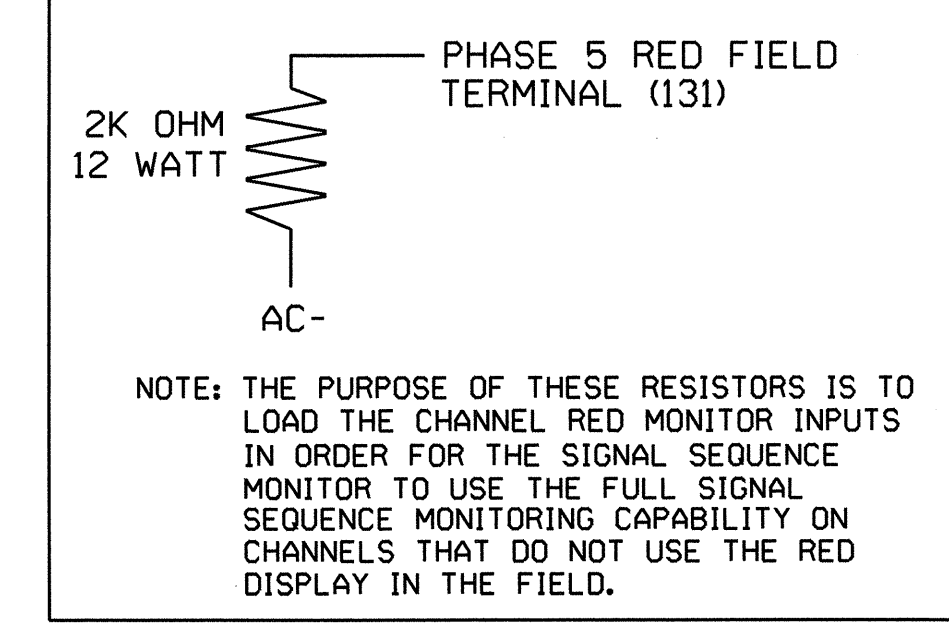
PHASE 5 RED FIELD TERMINAL (131)

2K OHM
12 WATT

AC-

NOTE: THE PURPOSE OF THESE RESISTORS IS TO LOAD THE CHANNEL RED MONITOR INPUTS IN ORDER FOR THE SIGNAL SEQUENCE MONITOR TO USE THE FULL SIGNAL SEQUENCE MONITORING CAPABILITY ON CHANNELS THAT DO NOT USE THE RED DISPLAY IN THE FIELD.